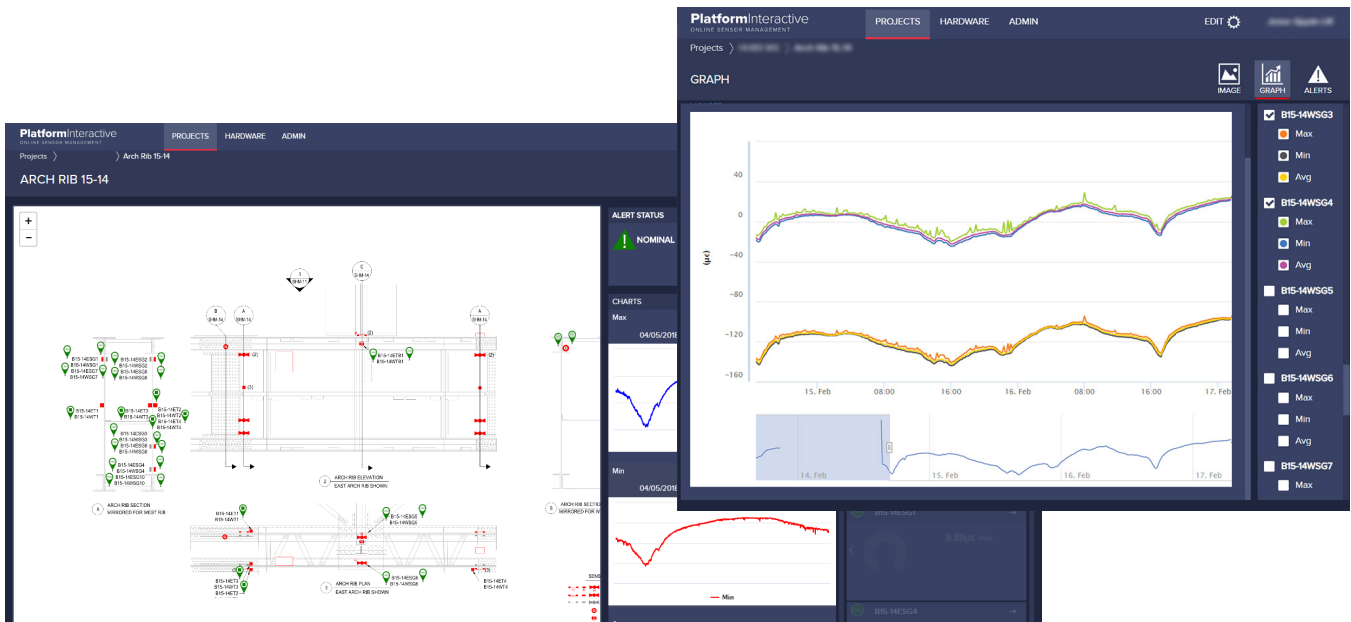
PlatformInteractive
ONLINE SENSOR MANAGEMENT
PROJECTS HARDWARE ADMIN
EDIT
Projects 〉 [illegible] 〉 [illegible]
GRAPH
IMAGE GRAPH ALERTS

40
0
-40
-80
-120
-160
(με)
15. Feb 08:00 16:00 16. Feb 08:00 16:00 17. Feb
14. Feb 15. Feb 16. Feb 17. Feb

B15-14WSG3
Max
Min
Avg
B15-14WSG4
Max
Min
Avg
B15-14WSG5
Max
Min
Avg
B15-14WSG6
Max
Min
Avg
B15-14WSG7
Max

PlatformInteractive
ONLINE SENSOR MANAGEMENT
PROJECTS HARDWARE ADMIN
Projects 〉 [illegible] 〉 Arch Rib 15-14
ARCH RIB 15-14
+
−
ALERT STATUS
NOMINAL
CHARTS
Max
04/05/2018
Min
04/05/2018
Min
B15-14ESG1
B15-14ESG4
ARCH RIB SECTION MIRRORED FOR WEST RIB
ARCH RIB ELEVATION EAST ARCH RIB SHOWN
ARCH RIB PLAN EAST ARCH RIB SHOWN
ARCH RIB SECTION MIRRORED FOR W